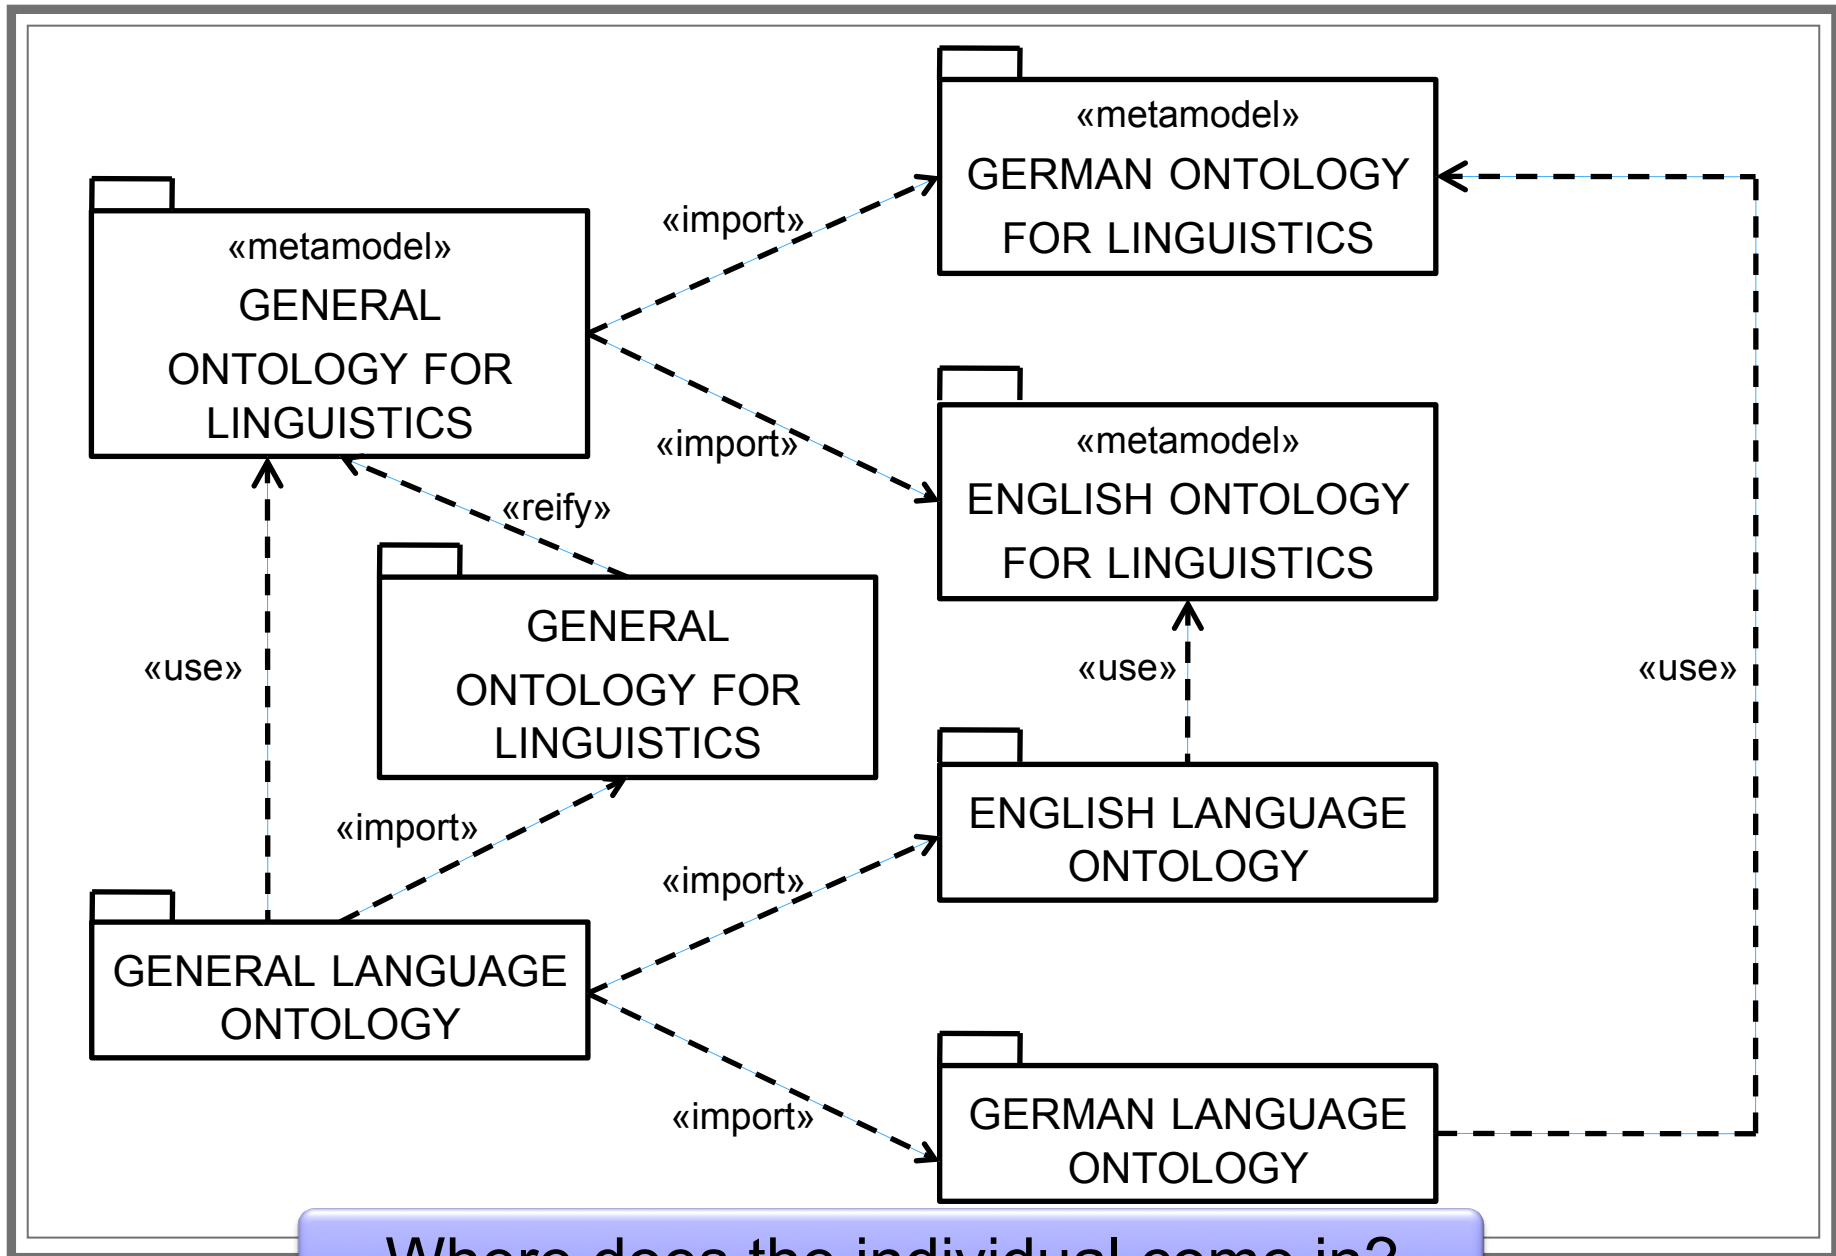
«metamodel»
GENERAL ONTOLOGY FOR LINGUISTICS

«import»

«metamodel»
GERMAN ONTOLOGY FOR LINGUISTICS

«import»

«metamodel»
ENGLISH ONTOLOGY FOR LINGUISTICS

«reify»

GENERAL ONTOLOGY FOR LINGUISTICS

«use»

«use»

«use»

ENGLISH LANGUAGE ONTOLOGY

«import»

«import»

GENERAL LANGUAGE ONTOLOGY

«import»

GERMAN LANGUAGE ONTOLOGY

Where does the individual come in?